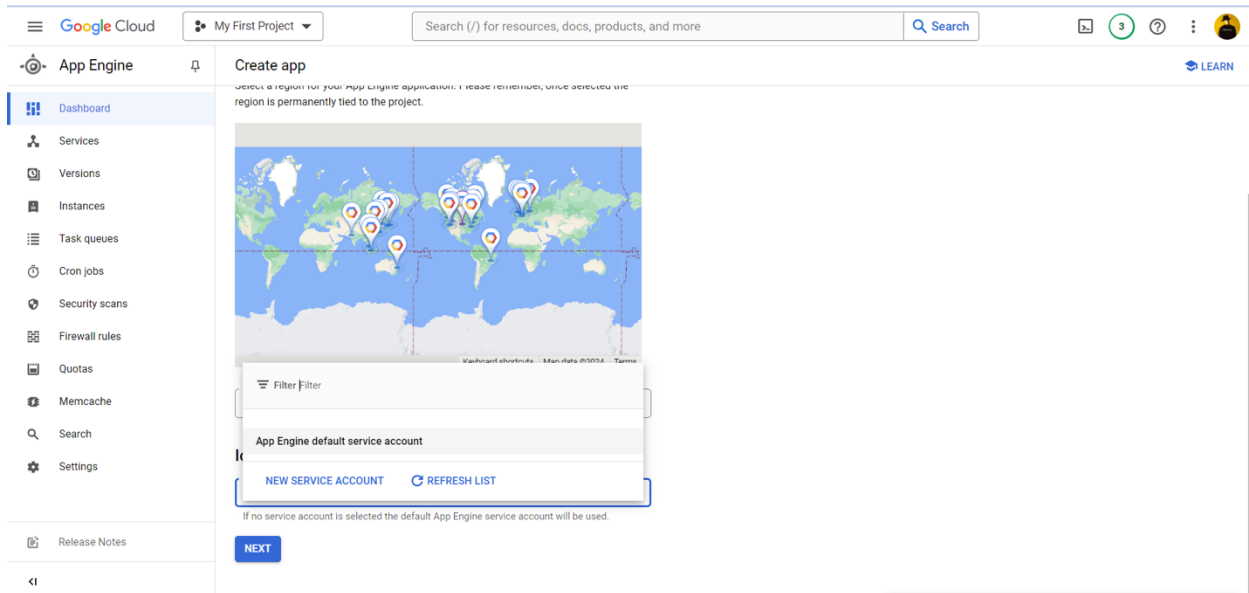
Google Cloud My First Project

Search (/) for resources, docs, products, and more Search

3

App Engine

Dashboard
Services
Versions
Instances
Task queues
Cron jobs
Security scans
Firewall rules
Quotas
Memcache
Search
Settings

Release Notes

Create app

LEARN

Select a region for your App Engine application. Please remember, once selected the region is permanently tied to the project.

Keyboard shortcuts Map data ©2024 Terms

Filter Filter

App Engine default service account

NEW SERVICE ACCOUNT REFRESH LIST

If no service account is selected the default App Engine service account will be used.

NEXT